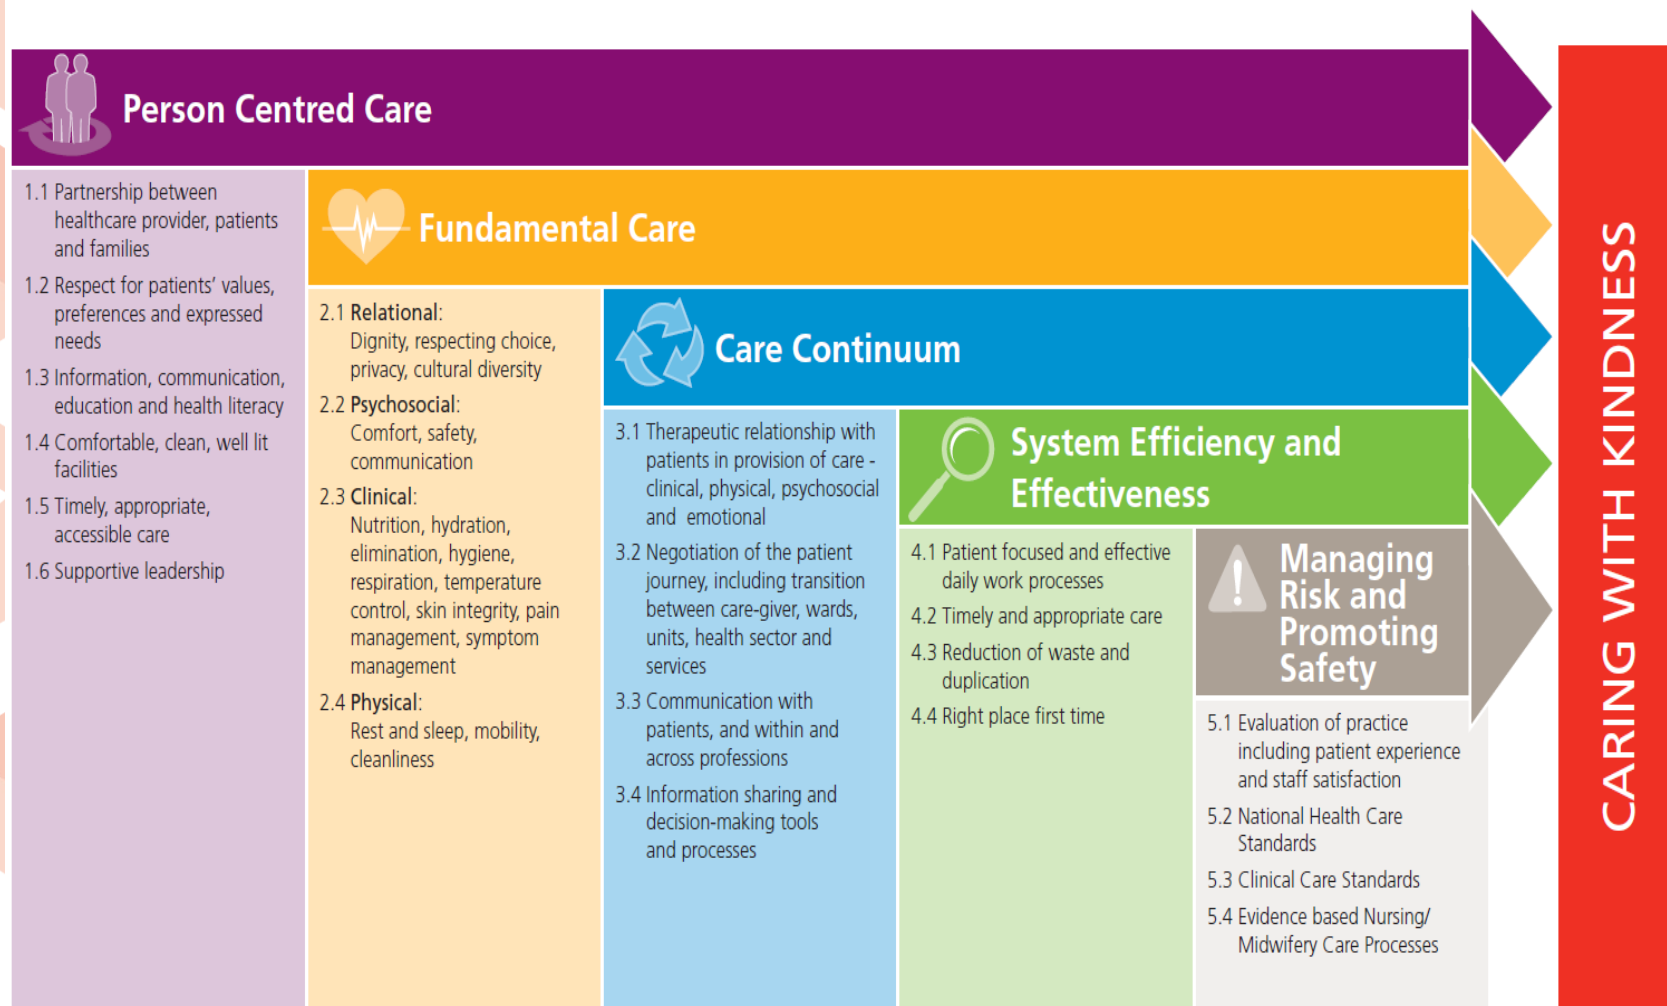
Person Centred Care

1.1 Partnership between healthcare provider, patients and families

1.2 Respect for patients' values, preferences and expressed needs

1.3 Information, communication, education and health literacy

1.4 Comfortable, clean, well lit facilities

1.5 Timely, appropriate, accessible care

1.6 Supportive leadership

Fundamental Care

2.1 Relational: Dignity, respecting choice, privacy, cultural diversity

2.2 Psychosocial: Comfort, safety, communication

2.3 Clinical: Nutrition, hydration, elimination, hygiene, respiration, temperature control, skin integrity, pain management, symptom management

2.4 Physical: Rest and sleep, mobility, cleanliness

Care Continuum

3.1 Therapeutic relationship with patients in provision of care - clinical, physical, psychosocial and emotional

3.2 Negotiation of the patient journey, including transition between care-giver, wards, units, health sector and services

3.3 Communication with patients, and within and across professions

3.4 Information sharing and decision-making tools and processes

System Efficiency and Effectiveness

4.1 Patient focused and effective daily work processes

4.2 Timely and appropriate care

4.3 Reduction of waste and duplication

4.4 Right place first time

Managing Risk and Promoting Safety

5.1 Evaluation of practice including patient experience and staff satisfaction

5.2 National Health Care Standards

5.3 Clinical Care Standards

5.4 Evidence based Nursing/ Midwifery Care Processes

CARING WITH KINDNESS